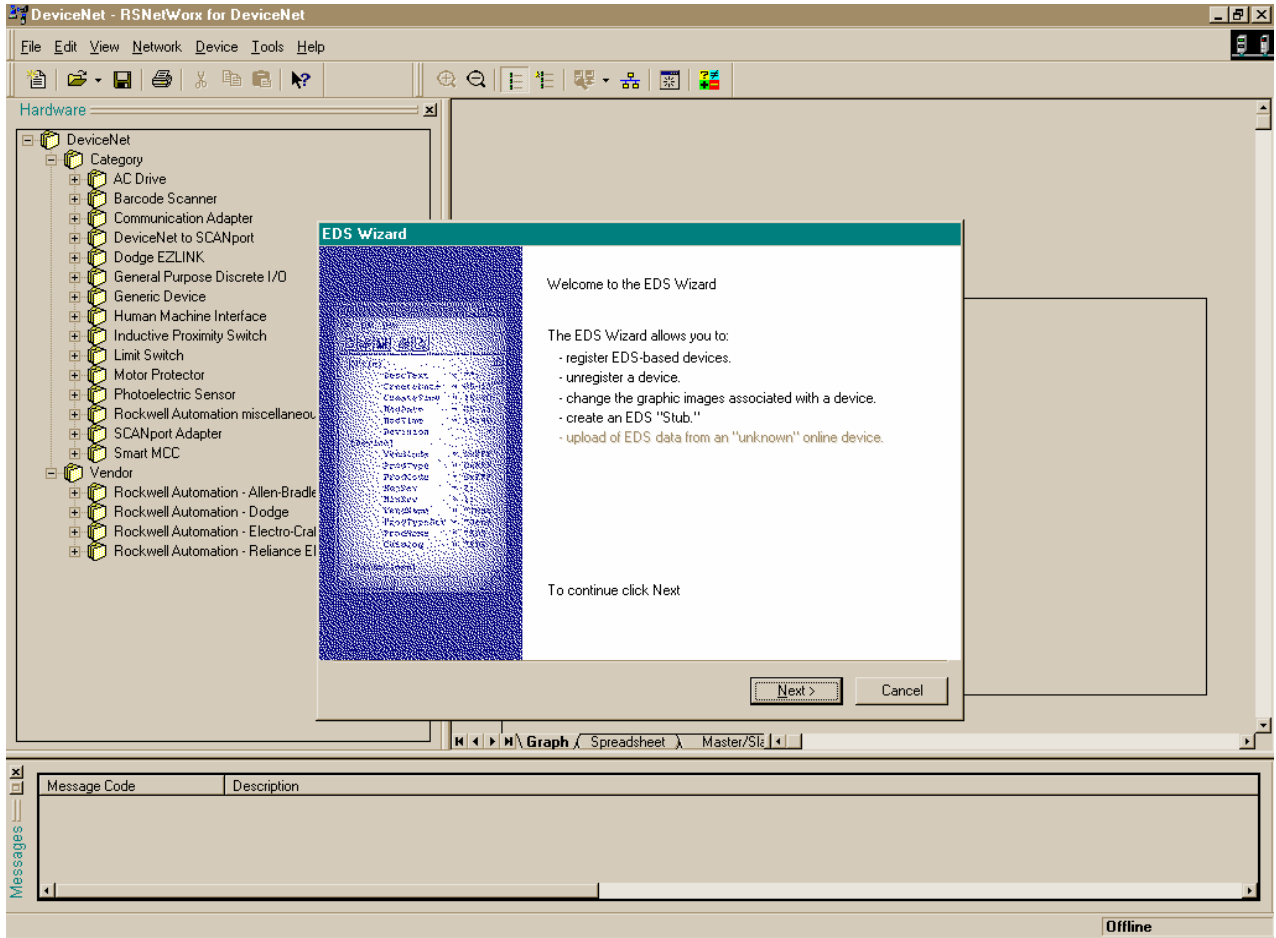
DeviceNet - RSNetWorx for DeviceNet

File Edit View Network Device Tools Help

Hardware

DeviceNet
Category
AC Drive
Barcode Scanner
Communication Adapter
DeviceNet to SCANport
Dodge EZLINK
General Purpose Discrete I/O
Generic Device
Human Machine Interface
Inductive Proximity Switch
Limit Switch
Motor Protector
Photoelectric Sensor
Rockwell Automation miscellaneou
SCANport Adapter
Smart MCC
Vendor
Rockwell Automation - Allen-Bradle
Rockwell Automation - Dodge
Rockwell Automation - Electro-Cra
Rockwell Automation - Reliance El

EDS Wizard

Welcome to the EDS Wizard

The EDS Wizard allows you to:
- register EDS-based devices.
- unregister a device.
- change the graphic images associated with a device.
- create an EDS "Stub."
- upload of EDS data from an "unknown" online device.

To continue click Next

Next >
Cancel

Graph
Spreadsheet
Master/Sla

Messages

| Message Code | Description |
|---|---|

Offline